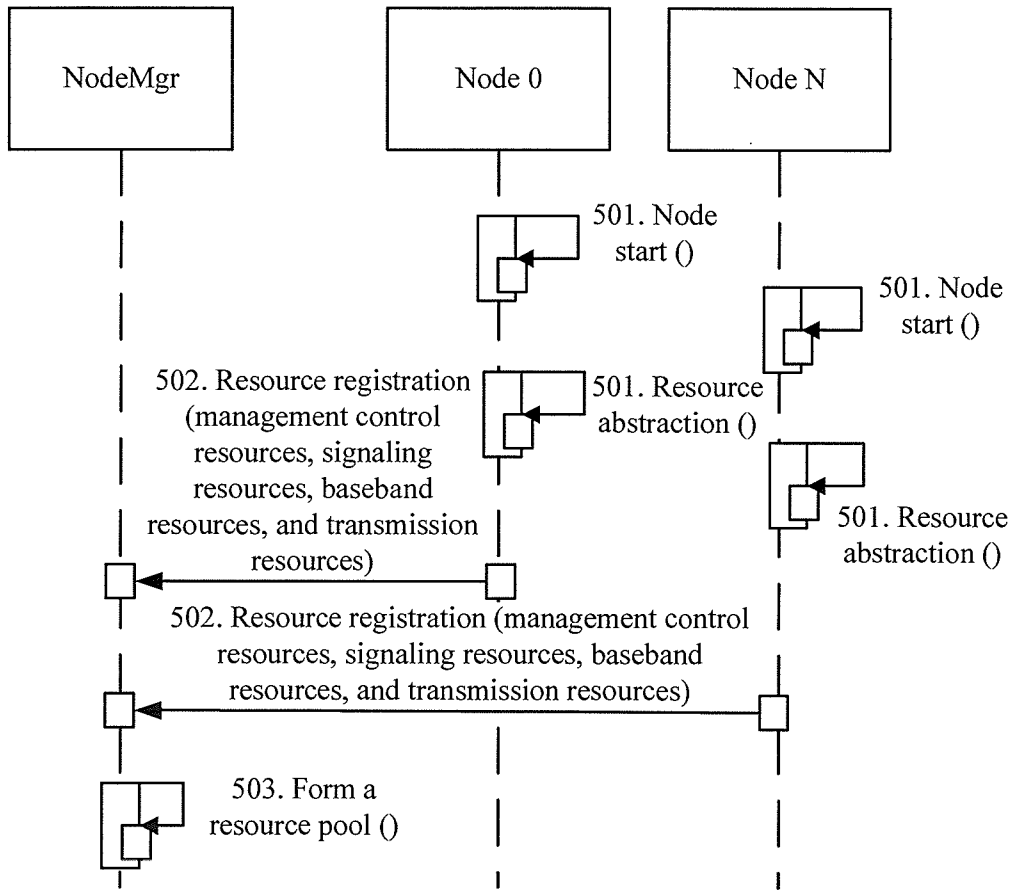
NodeMgr

Node 0

Node N

501. Node start ()

501. Node start ()

502. Resource registration (management control resources, signaling resources, baseband resources, and transmission resources)

501. Resource abstraction ()

501. Resource abstraction ()

502. Resource registration (management control resources, signaling resources, baseband resources, and transmission resources)

503. Form a resource pool ()